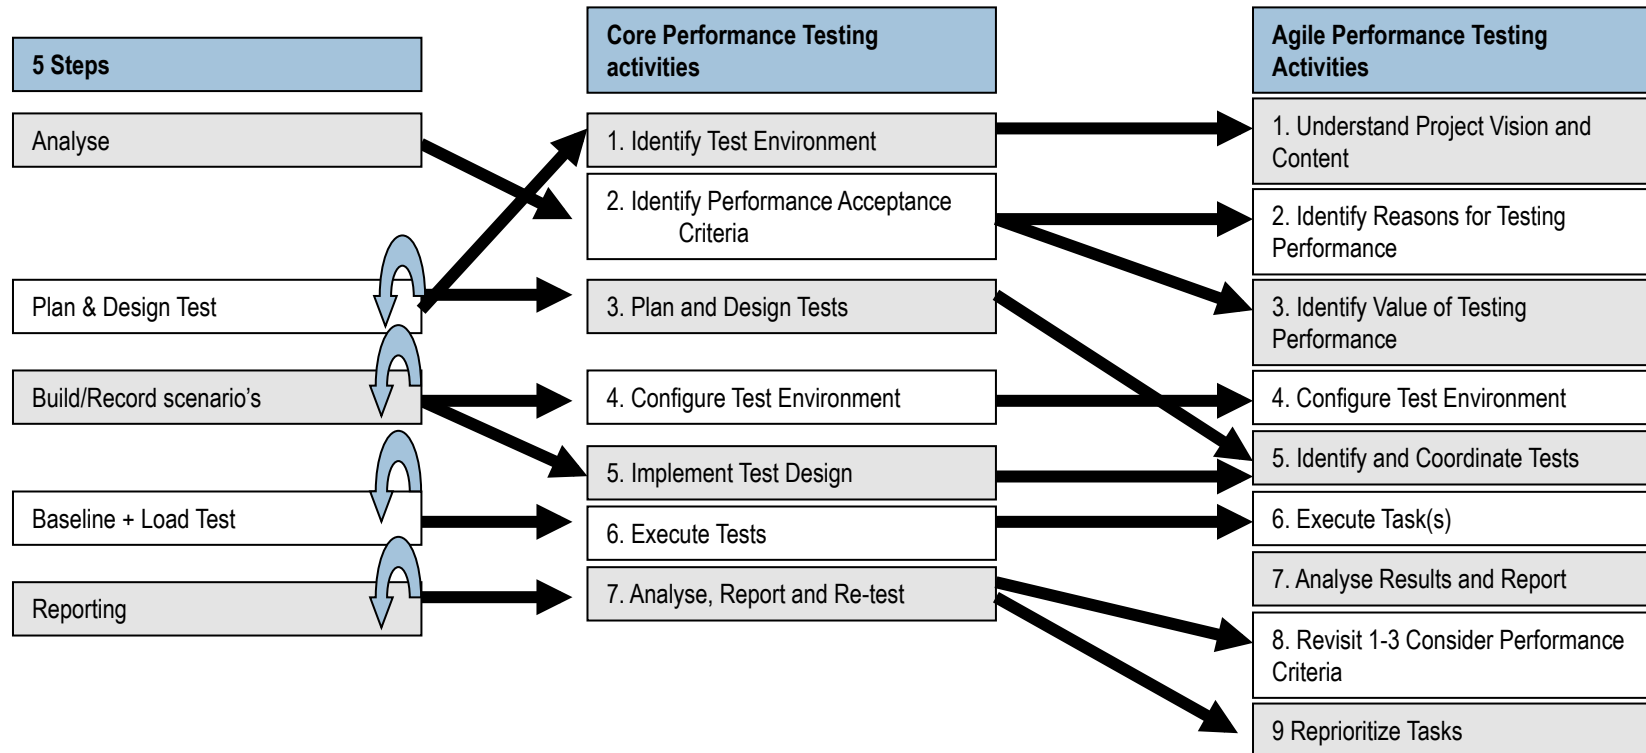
5 Steps

Analyse

Plan & Design Test

Build/Record scenario's

Baseline + Load Test

Reporting

Core Performance Testing activities

1. Identify Test Environment

2. Identify Performance Acceptance Criteria

3. Plan and Design Tests

4. Configure Test Environment

5. Implement Test Design

6. Execute Tests

7. Analyse, Report and Re-test

Agile Performance Testing Activities

1. Understand Project Vision and Content

2. Identify Reasons for Testing Performance

3. Identify Value of Testing Performance

4. Configure Test Environment

5. Identify and Coordinate Tests

6. Execute Task(s)

7. Analyse Results and Report

8. Revisit 1-3 Consider Performance Criteria

9 Reprioritize Tasks